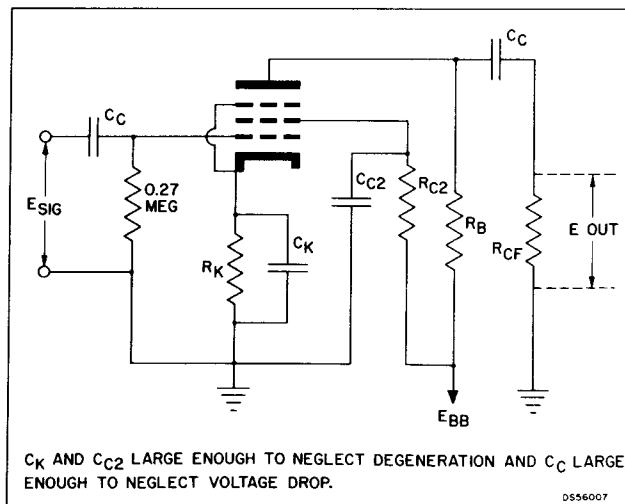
$C_C$

$C_C$

$E_{SIG}$

0.27 MEG

$C_{C2}$

$R_{C2}$

$R_B$

$R_{CF}$

E OUT

$R_K$

$C_K$

$E_{BB}$

$C_K$ AND $C_{C2}$ LARGE ENOUGH TO NEGLECT DEGENERATION AND $C_C$ LARGE ENOUGH TO NEGLECT VOLTAGE DROP.

DS56007